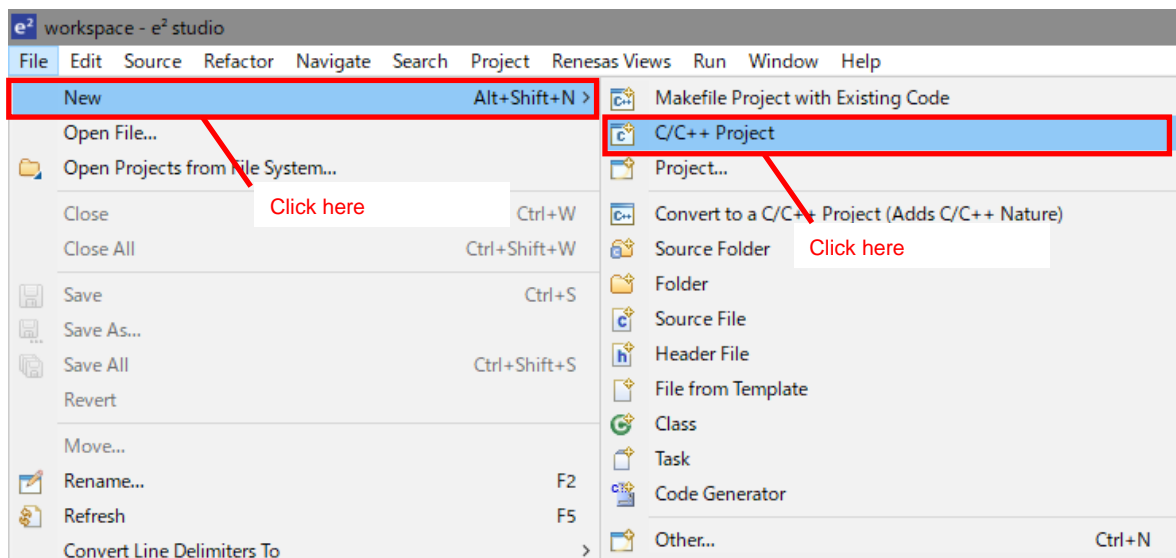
e² workspace - e² studio

File Edit Source Refactor Navigate Search Project Renesas Views Run Window Help

New Alt+Shift+N >
Open File...
Open Projects from File System...
Close Ctrl+W
Close All Ctrl+Shift+W
Save Ctrl+S
Save As...
Save All Ctrl+Shift+S
Revert
Move...
Rename... F2
Refresh F5
Convert Line Delimiters To >

Click here

Makefile Project with Existing Code
C/C++ Project
Project...
Convert to a C/C++ Project (Adds C/C++ Nature)
Source Folder
Folder
Source File
Header File
File from Template
Class
Task
Code Generator
Other... Ctrl+N

Click here